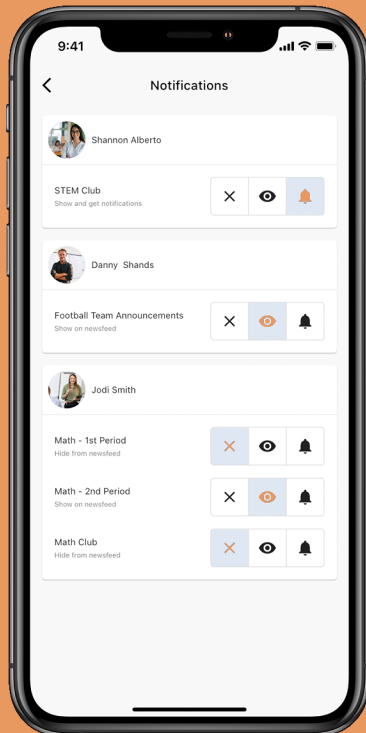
9:41

Notifications

Shannon Alberto

STEM Club
Show and get notifications

Danny Shands

Football Team Announcements
Show on newsfeed

Jodi Smith

Math - 1st Period
Hide from newsfeed

Math - 2nd Period
Show on newsfeed

Math Club
Hide from newsfeed